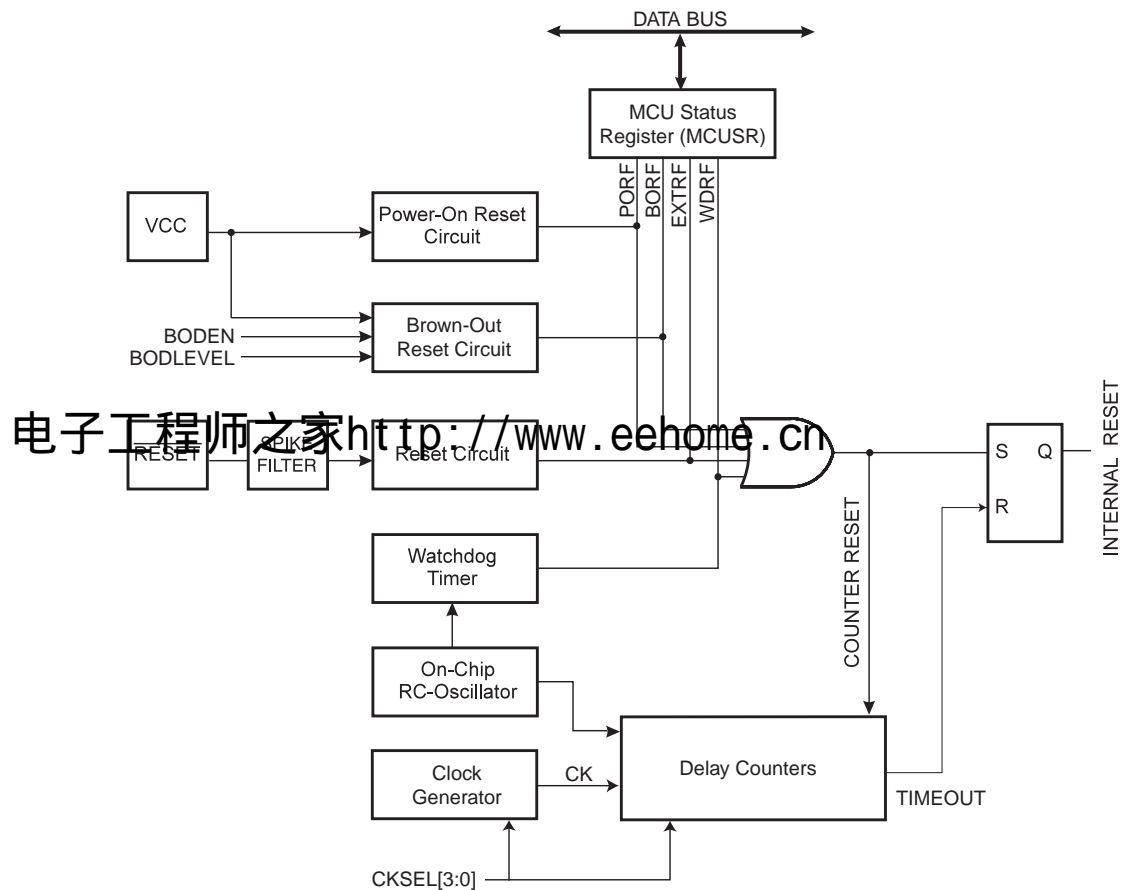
DATA BUS

MCU Status Register (MCUSR)

PORF
BORF
EXTRF
WDRF

VCC

Power-On Reset Circuit

BODEN
BODLEVEL

Brown-Out Reset Circuit

电子工程师之家http://www.eehome.cn

RESET

SPIKE FILTER

Reset Circuit

S
Q
R

INTERNAL RESET

COUNTER RESET

Watchdog Timer

On-Chip RC-Oscillator

Clock Generator

CK

Delay Counters

TIMEOUT

CKSEL[3:0]